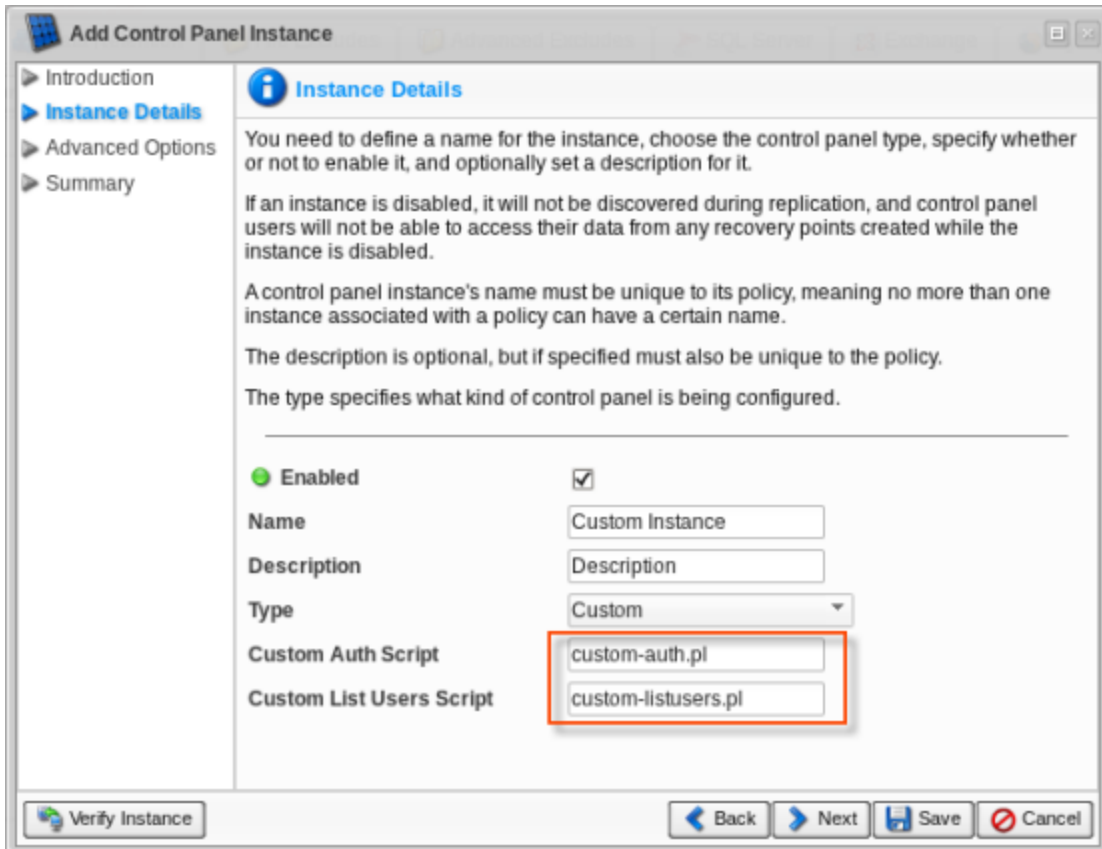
Add Control Panel Instance

Introduction
Instance Details
Advanced Options
Summary

Instance Details

You need to define a name for the instance, choose the control panel type, specify whether or not to enable it, and optionally set a description for it.

If an instance is disabled, it will not be discovered during replication, and control panel users will not be able to access their data from any recovery points created while the instance is disabled.

A control panel instance's name must be unique to its policy, meaning no more than one instance associated with a policy can have a certain name.

The description is optional, but if specified must also be unique to the policy.

The type specifies what kind of control panel is being configured.

Enabled ☑
Name Custom Instance
Description Description
Type Custom
Custom Auth Script custom-auth.pl
Custom List Users Script custom-listusers.pl

Verify Instance
Back Next Save Cancel